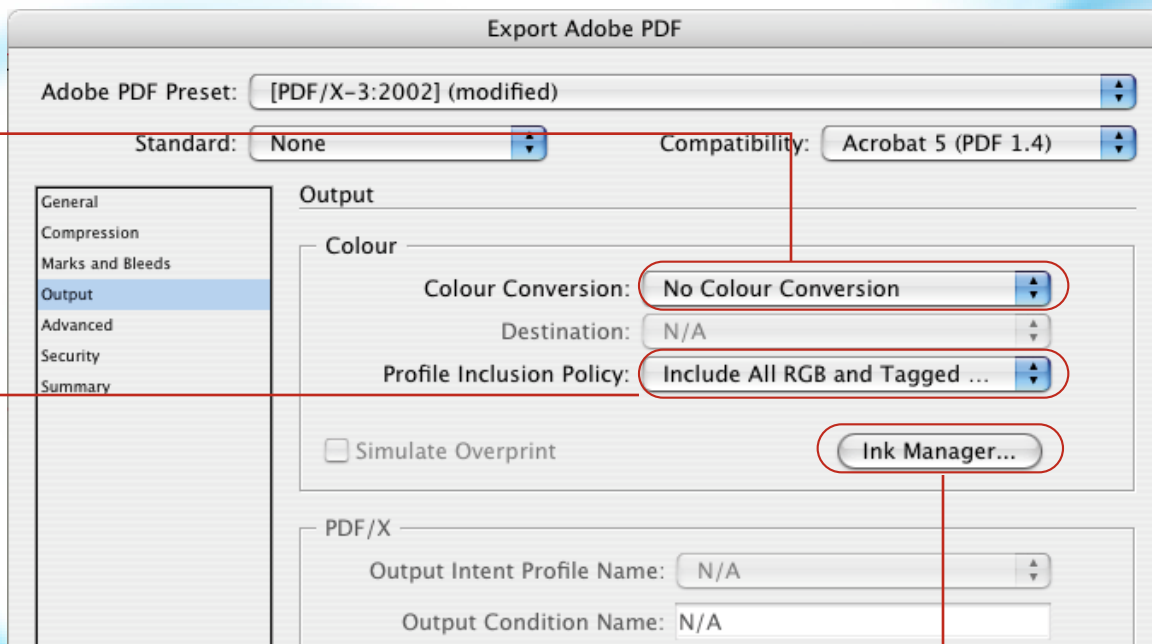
Export Adobe PDF

Adobe PDF Preset: [PDF/X-3:2002] (modified)

Standard: None

Compatibility: Acrobat 5 (PDF 1.4)

General
Compression
Marks and Bleeds
Output
Advanced
Security
Summary

Output

Colour

Colour Conversion: No Colour Conversion

Destination: N/A

Profile Inclusion Policy: Include All RGB and Tagged ...

Simulate Overprint

Ink Manager...

PDF/X

Output Intent Profile Name: N/A

Output Condition Name: N/A